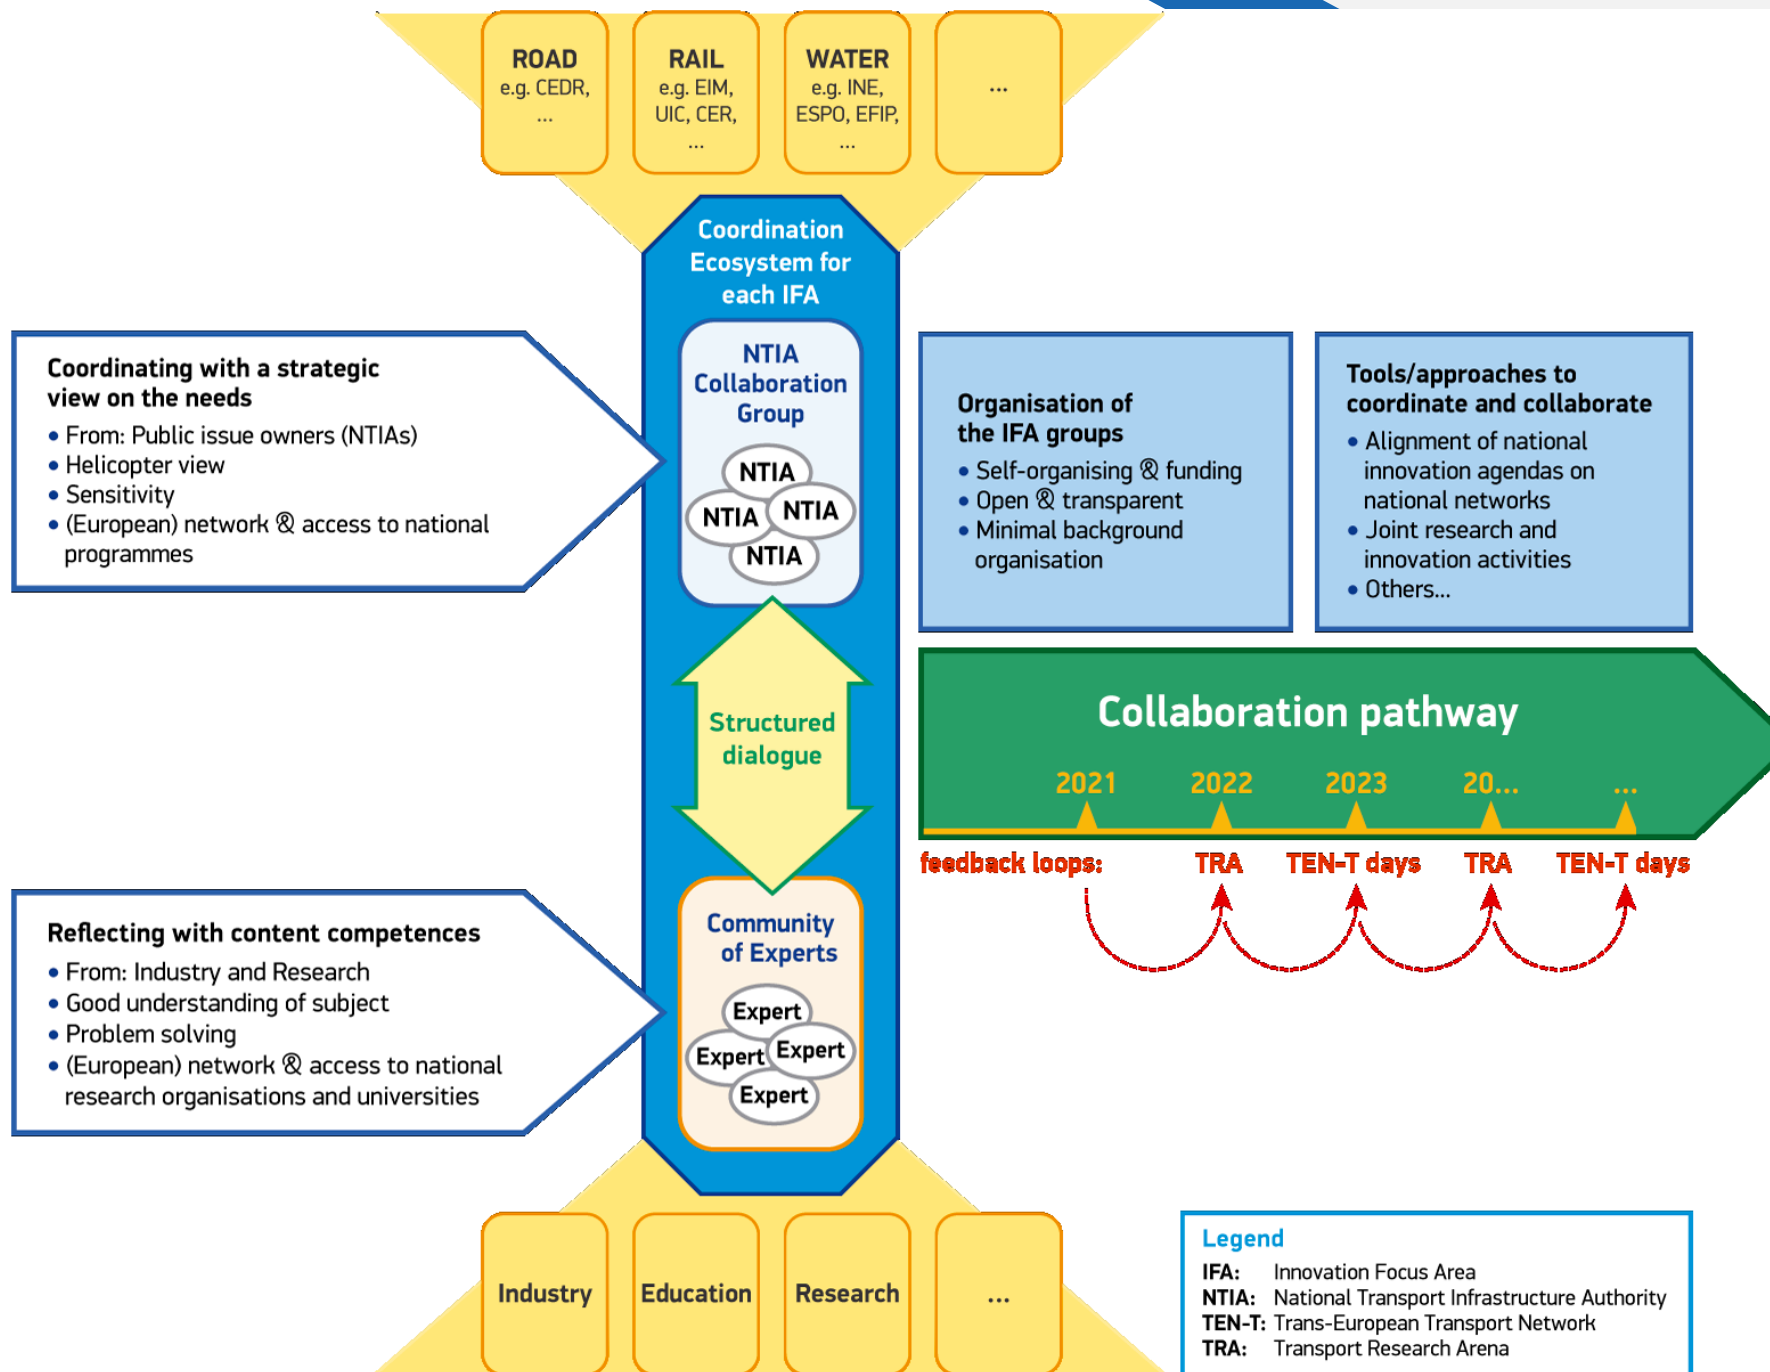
ROAD
e.g. CEDR,
...

RAIL
e.g. EIM,
UIC, CER,
...

WATER
e.g. INE,
ESPO, EFIP,
...

...

Coordination Ecosystem for each IFA

Coordinating with a strategic view on the needs
• From: Public issue owners (NTIAs)
• Helicopter view
• Sensitivity
• (European) network & access to national programmes

NTIA Collaboration Group

NTIA
NTIA
NTIA
NTIA

Organisation of the IFA groups
• Self-organising & funding
• Open & transparent
• Minimal background organisation

Tools/approaches to coordinate and collaborate
• Alignment of national innovation agendas on national networks
• Joint research and innovation activities
• Others...

Structured dialogue

Collaboration pathway

2021
2022
2023
20...
...

feedback loops: TRA TEN-T days TRA TEN-T days

Reflecting with content competences
• From: Industry and Research
• Good understanding of subject
• Problem solving
• (European) network & access to national research organisations and universities

Community of Experts

Expert
Expert
Expert
Expert

Industry

Education

Research

...

Legend
IFA: Innovation Focus Area
NTIA: National Transport Infrastructure Authority
TEN-T: Trans-European Transport Network
TRA: Transport Research Arena